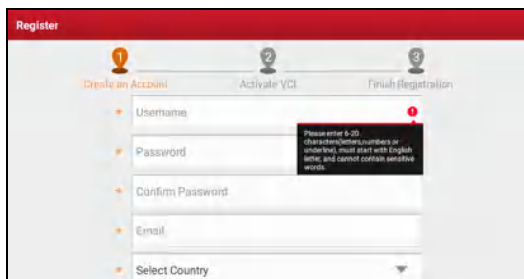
Register

1
Create an Account

2
Activate VCI

3
Finish Registration

* Username

Please enter 6-20 characters(letters,numbers or underline), must start with English letter, and cannot contain sensitive words.

* Password

* Confirm Password

* Email

* Select Country